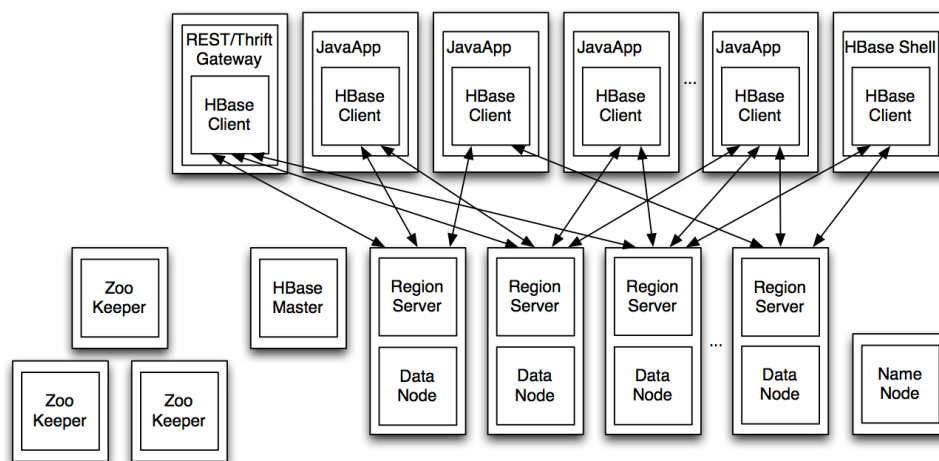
REST/Thrift Gateway

HBase Client

JavaApp

HBase Client

JavaApp

HBase Client

JavaApp

HBase Client

...

JavaApp

HBase Client

HBase Shell

HBase Client

Zoo Keeper

HBase Master

Region Server

Data Node

Region Server

Data Node

Region Server

Data Node

...

Region Server

Data Node

Zoo Keeper

Zoo Keeper

Name Node